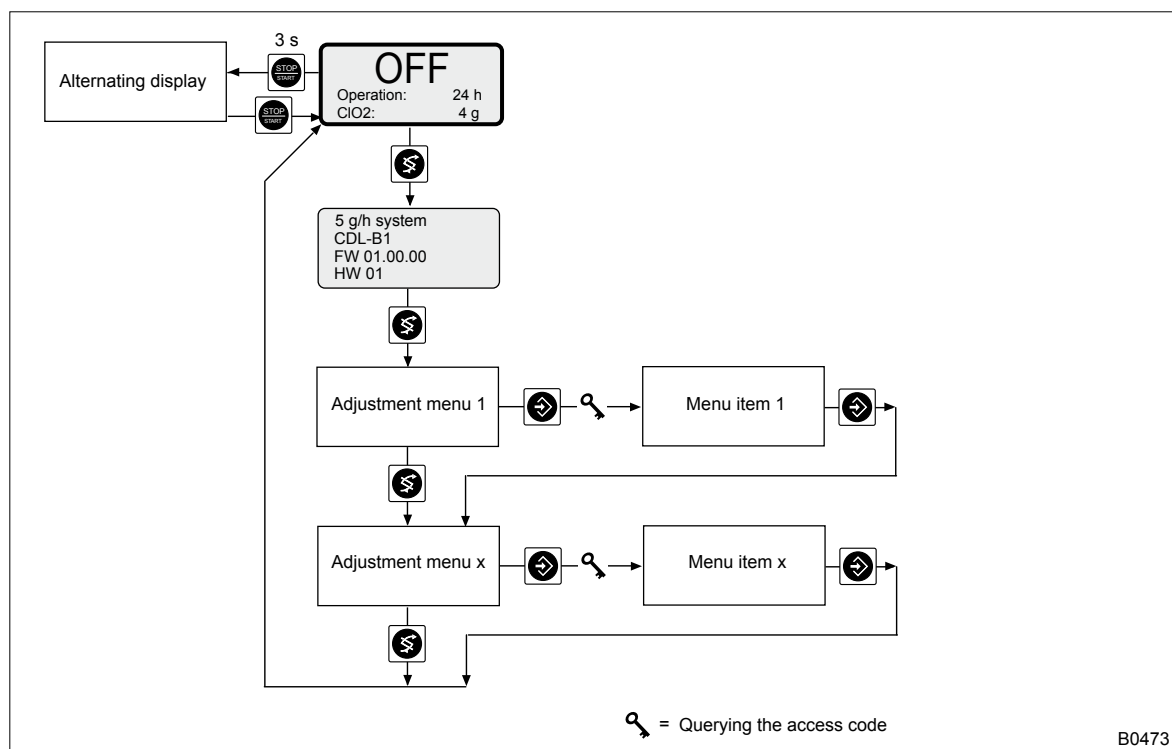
3 s

Alternating display

STOP
START

STOP
START

OFF
Operation: 24 h
ClO2: 4 g

5 g/h system
CDL-B1
FW 01.00.00
HW 01

Adjustment menu 1

Menu item 1

Adjustment menu x

Menu item x

= Querying the access code

B0473